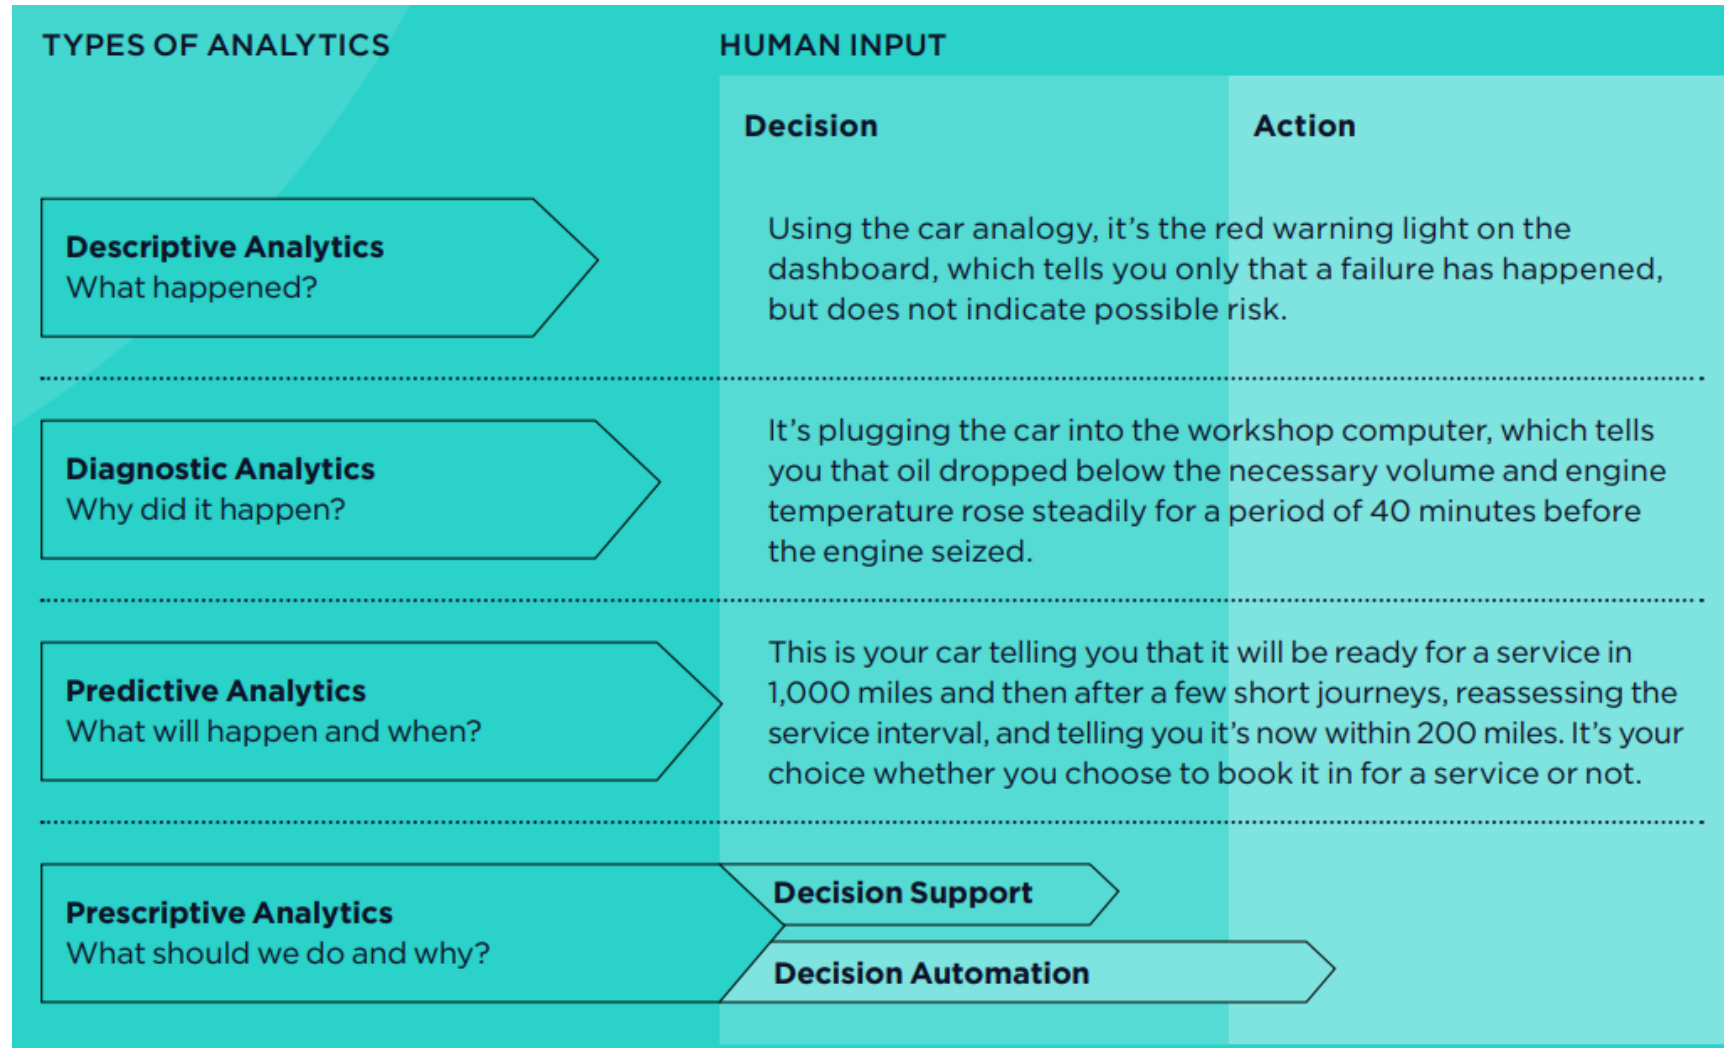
TYPES OF ANALYTICS

HUMAN INPUT

Decision

Action

Descriptive Analytics
What happened?

Using the car analogy, it's the red warning light on the dashboard, which tells you only that a failure has happened, but does not indicate possible risk.

Diagnostic Analytics
Why did it happen?

It's plugging the car into the workshop computer, which tells you that oil dropped below the necessary volume and engine temperature rose steadily for a period of 40 minutes before the engine seized.

Predictive Analytics
What will happen and when?

This is your car telling you that it will be ready for a service in 1,000 miles and then after a few short journeys, reassessing the service interval, and telling you it's now within 200 miles. It's your choice whether you choose to book it in for a service or not.

Prescriptive Analytics
What should we do and why?

Decision Support

Decision Automation